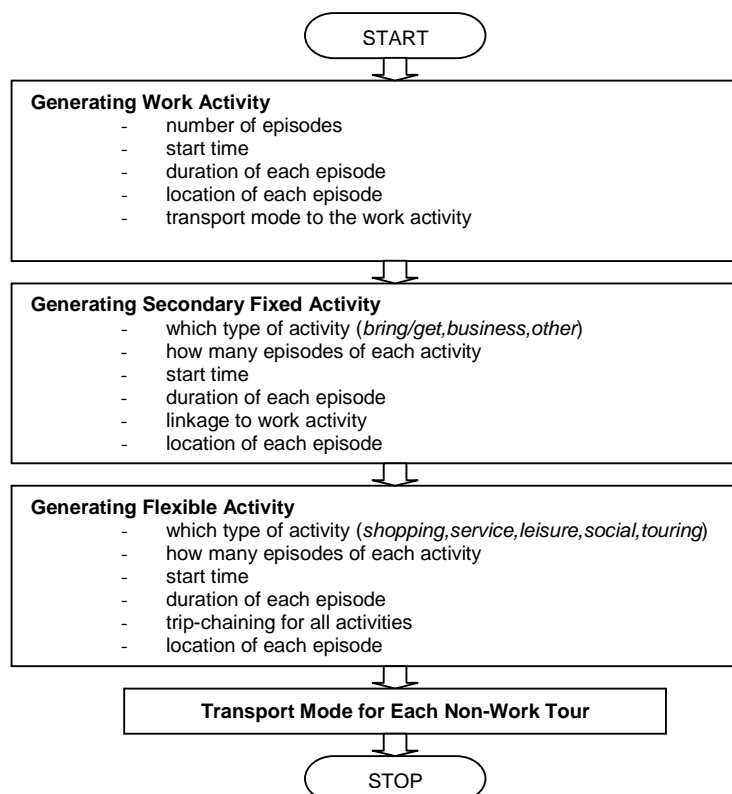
START

**Generating Work Activity**
- number of episodes
- start time
- duration of each episode
- location of each episode
- transport mode to the work activity

**Generating Secondary Fixed Activity**
- which type of activity (*bring/get,business,other*)
- how many episodes of each activity
- start time
- duration of each episode
- linkage to work activity
- location of each episode

**Generating Flexible Activity**
- which type of activity (*shopping,service,leisure,social,touring*)
- how many episodes of each activity
- start time
- duration of each episode
- trip-chaining for all activities
- location of each episode

**Transport Mode for Each Non-Work Tour**

STOP